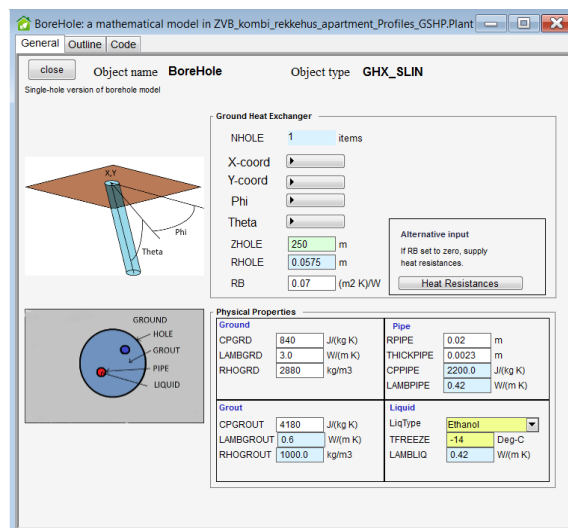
BoreHole: a mathematical model in ZVB_kombi_rekkehus_apartment_Profiles_GSHP.Plant

General | Outline | Code

close

Object name BoreHole

Object type GHX_SLIN

Single-hole version of borehole model

Ground Heat Exchanger

NHOLE 1 items

X-coord

Y-coord

Phi

Theta

ZHOLE 250 m

RHOLE 0.0575 m

RB 0.07 (m2 K)/W

Alternative input

If RB set to zero, supply heat resistances.

Heat Resistances

X,Y

Phi

Theta

GROUND

HOLE

GROUT

PIPE

LIQUID

Physical Properties

Ground

| | | |
|---|---|---|
| CPGRD | 840 | J/(kg K) |
| LAMBGRD | 3.0 | W/(m K) |
| RHOGRD | 2880 | kg/m3 |

Pipe

| | | |
|---|---|---|
| RPIPE | 0.02 | m |
| THICKPIPE | 0.0023 | m |
| CPPIPE | 2200.0 | J/(kg K) |
| LAMBPIPE | 0.42 | W/(m K) |

Grout

| | | |
|---|---|---|
| CPGROUT | 4180 | J/(kg K) |
| LAMBGROUT | 0.6 | W/(m K) |
| RHOGROUT | 1000.0 | kg/m3 |

Liquid

| | | |
|---|---|---|
| LiqType | Ethanol | |
| TFREEZE | -14 | Deg-C |
| LAMBLIQ | 0.42 | W/(m K) |